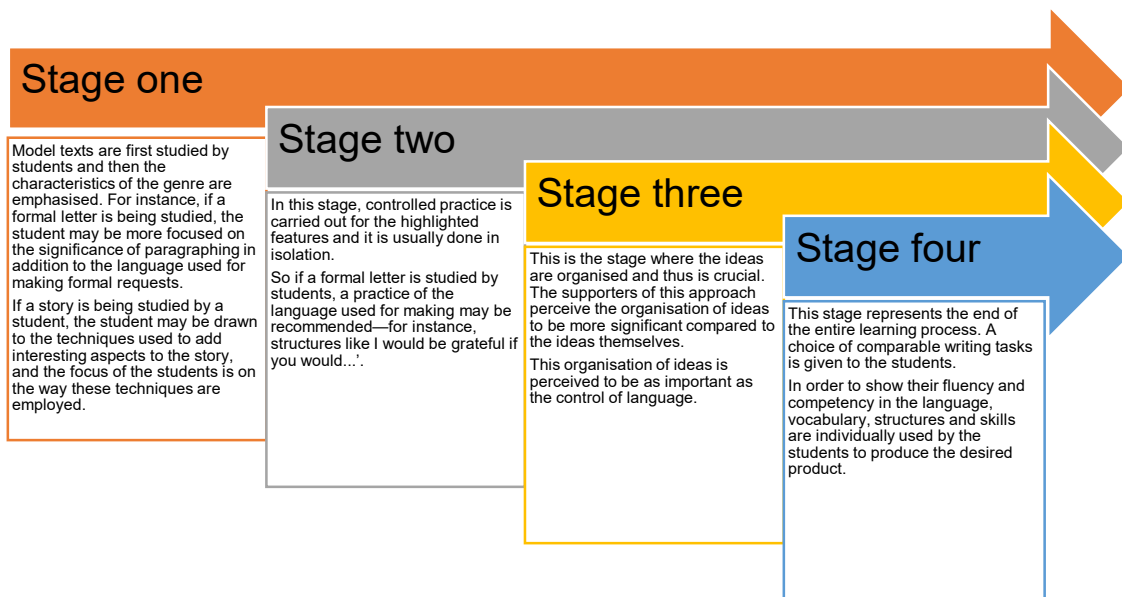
Stage one

Model texts are first studied by students and then the characteristics of the genre are emphasised. For instance, if a formal letter is being studied, the student may be more focused on the significance of paragraphing in addition to the language used for making formal requests.

If a story is being studied by a student, the student may be drawn to the techniques used to add interesting aspects to the story, and the focus of the students is on the way these techniques are employed.

Stage two

In this stage, controlled practice is carried out for the highlighted features and it is usually done in isolation.

So if a formal letter is studied by students, a practice of the language used for making may be recommended—for instance, structures like I would be grateful if you would...'.

Stage three

This is the stage where the ideas are organised and thus is crucial. The supporters of this approach perceive the organisation of ideas to be more significant compared to the ideas themselves.

This organisation of ideas is perceived to be as important as the control of language.

Stage four

This stage represents the end of the entire learning process. A choice of comparable writing tasks is given to the students.

In order to show their fluency and competency in the language, vocabulary, structures and skills are individually used by the students to produce the desired product.